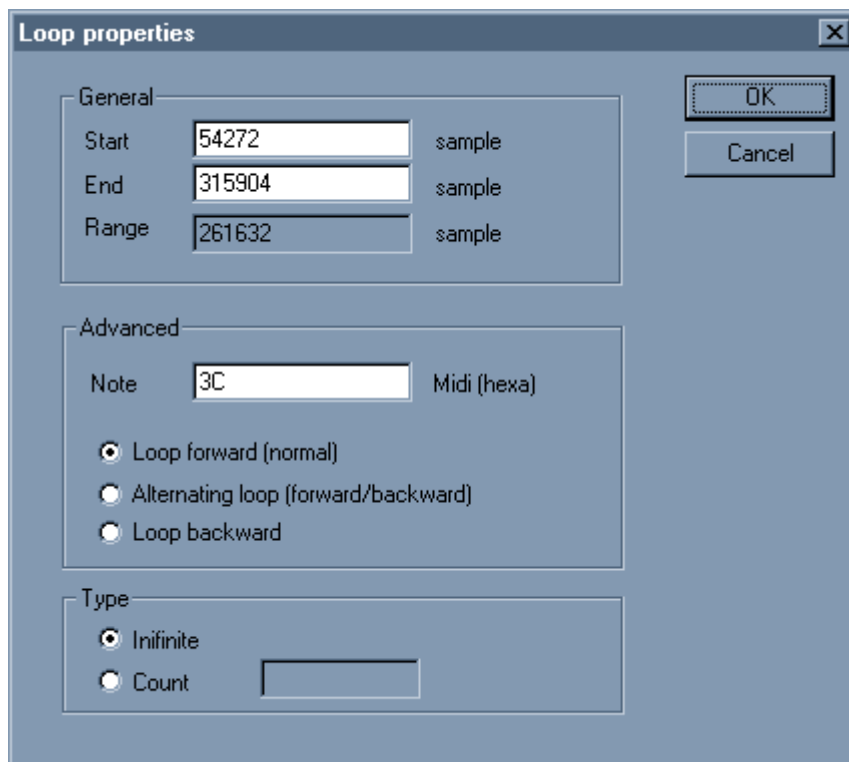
Loop properties

General
Start 54272 sample
End 315904 sample
Range 261632 sample

OK
Cancel

Advanced
Note 3C Midi (hexa)

Loop forward (normal)
Alternating loop (forward/backward)
Loop backward

Type
Inifinite
Count